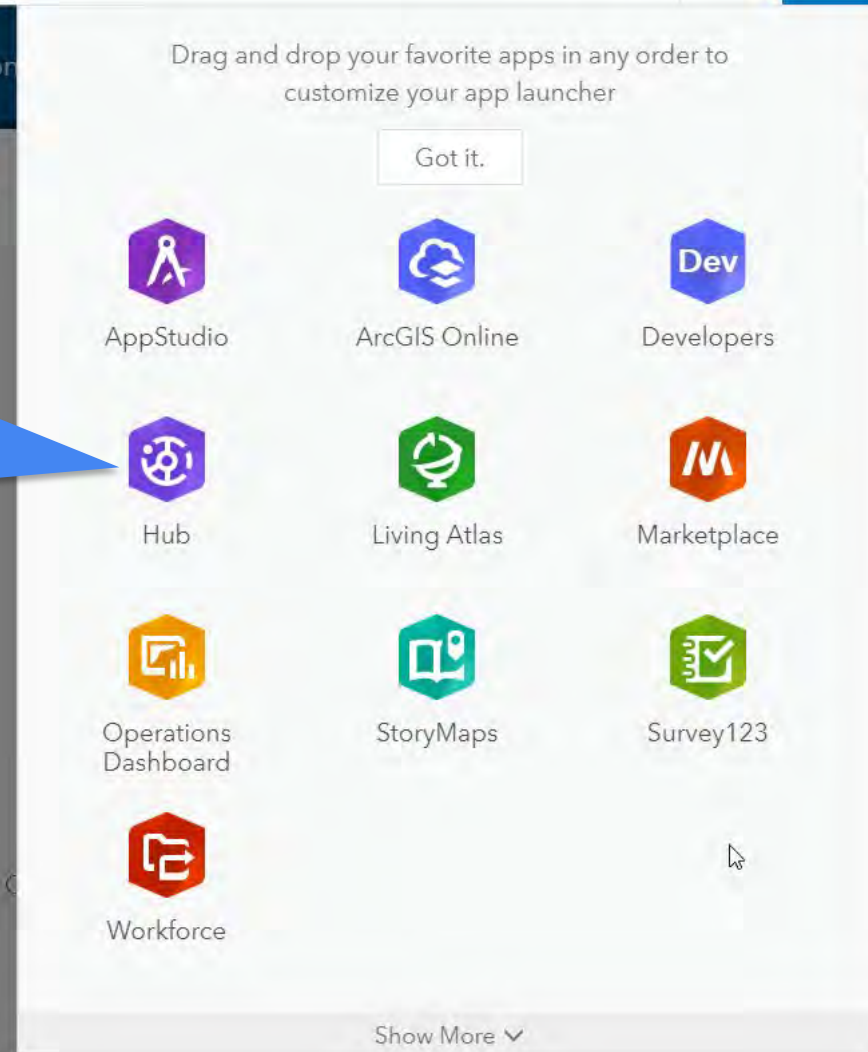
Drag and drop your favorite apps in any order to customize your app launcher

Got it.

AppStudio

ArcGIS Online

Dev
Developers

Hub

Living Atlas

Marketplace

Operations Dashboard

StoryMaps

Survey123

Workforce

Show More